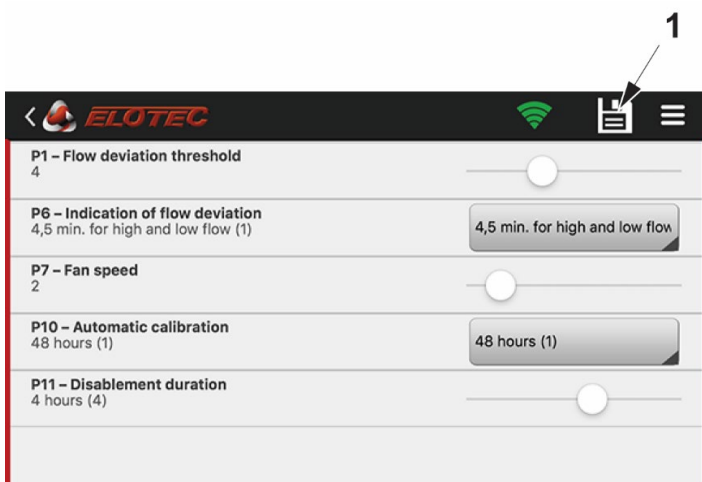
1

ELOTEC

P1 – Flow deviation threshold
4

P6 – Indication of flow deviation
4,5 min. for high and low flow (1)

4,5 min. for high and low flow

P7 – Fan speed
2

P10 – Automatic calibration
48 hours (1)

48 hours (1)

P11 – Disablement duration
4 hours (4)